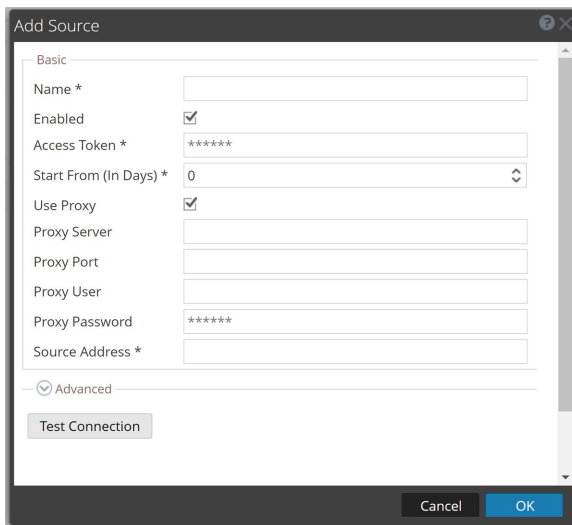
Add Source

Basic

Name *

Enabled

Access Token * ******

Start From (In Days) * 0

Use Proxy

Proxy Server

Proxy Port

Proxy User

Proxy Password ******

Source Address *

Advanced

Test Connection

Cancel OK